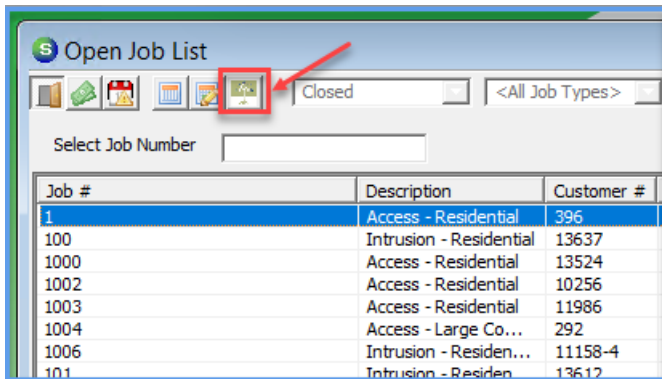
Open Job List

Closed

<All Job Types>

Select Job Number

| Job # | Description | Customer # |
|---|---|---|
| 1 | Access - Residential | 396 |
| 100 | Intrusion - Residential | 13637 |
| 1000 | Access - Residential | 13524 |
| 1002 | Access - Residential | 10256 |
| 1003 | Access - Residential | 11986 |
| 1004 | Access - Large Co... | 292 |
| 1006 | Intrusion - Residen... | 11158-4 |
| 101 | Intrusion - Residen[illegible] | 13612 |